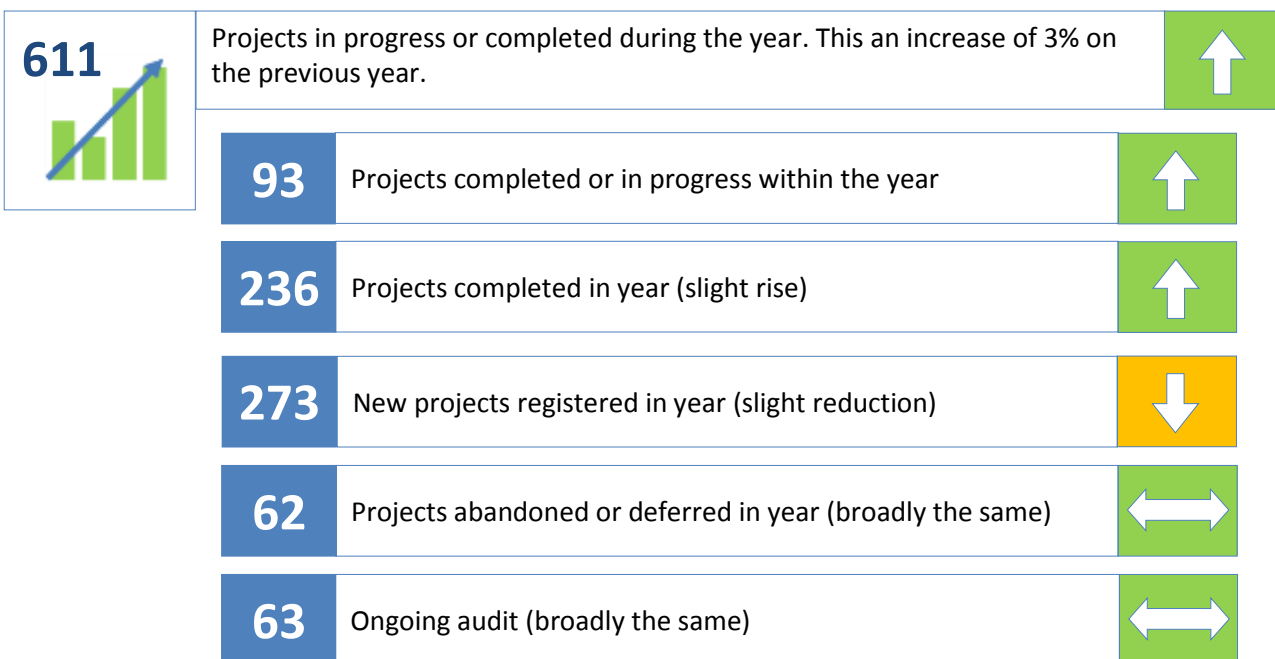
611

Projects in progress or completed during the year. This an increase of 3% on the previous year.

93 Projects completed or in progress within the year

236 Projects completed in year (slight rise)

273 New projects registered in year (slight reduction)

62 Projects abandoned or deferred in year (broadly the same)

63 Ongoing audit (broadly the same)